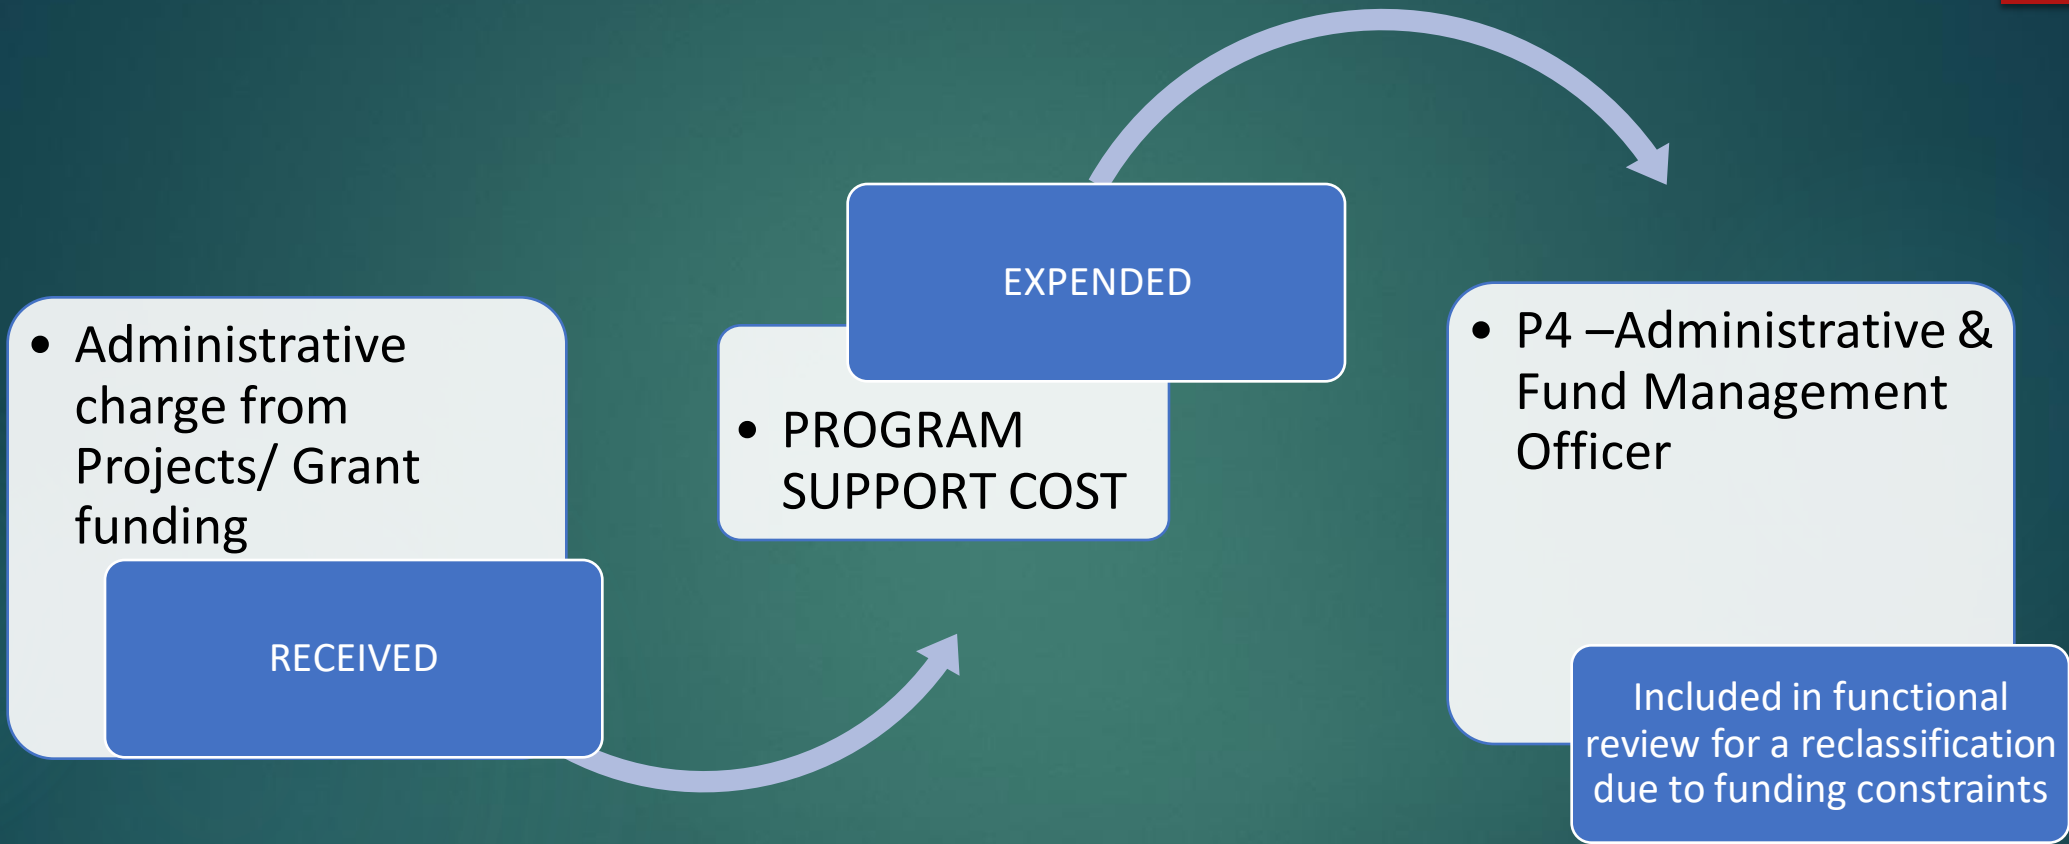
• Administrative charge from Projects/ Grant funding

RECEIVED

EXPENDED

• PROGRAM SUPPORT COST

• P4 –Administrative & Fund Management Officer

Included in functional review for a reclassification due to funding constraints